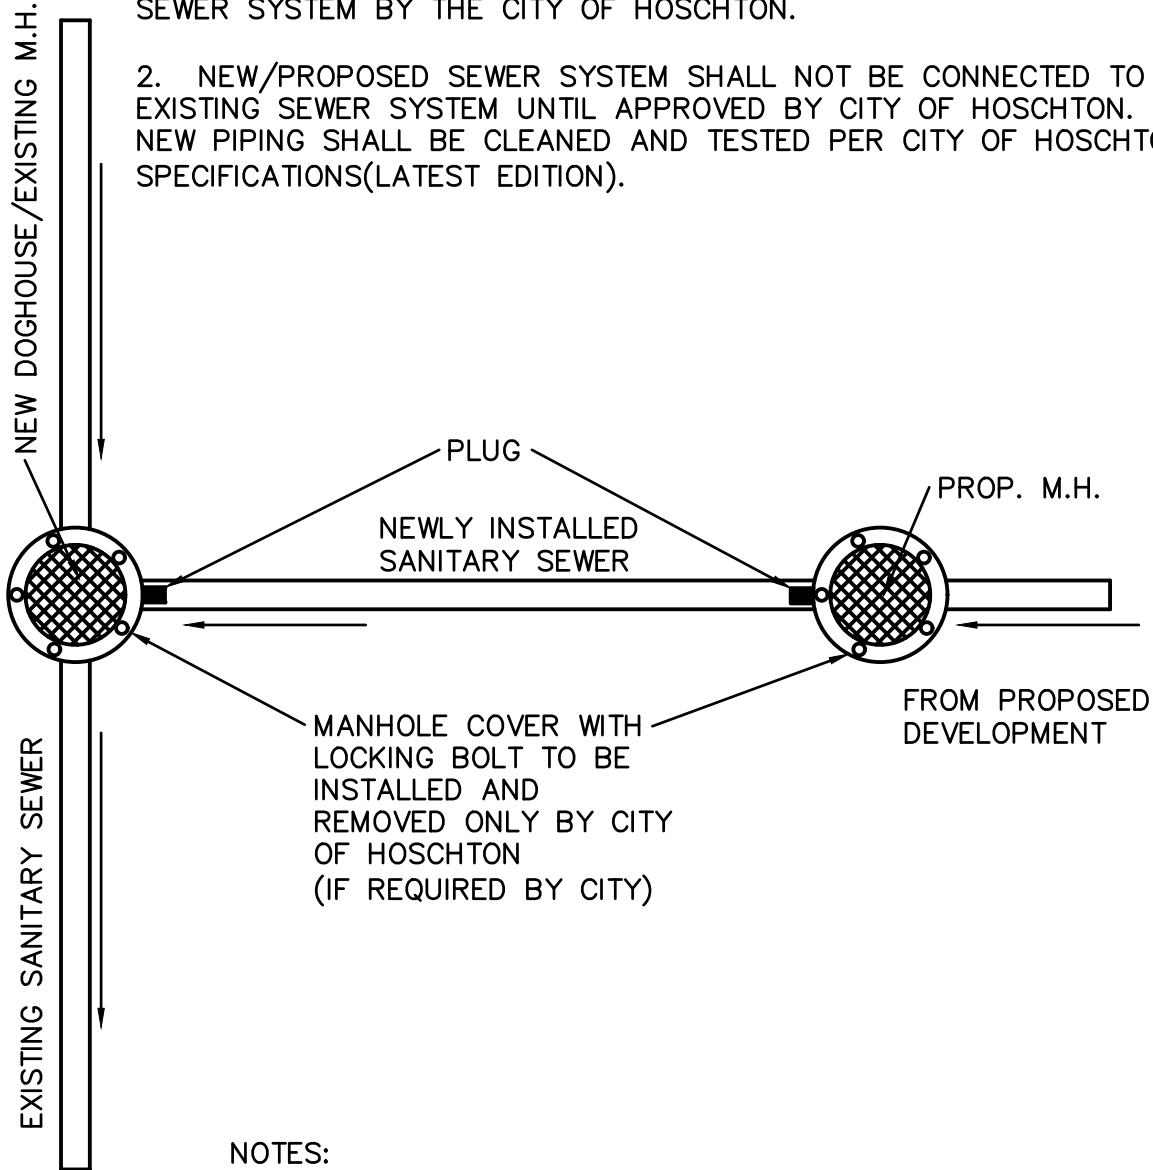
SEWER SYSTEM BY THE CITY OF HOSCHTON.

2. NEW/PROPOSED SEWER SYSTEM SHALL NOT BE CONNECTED TO EXISTING SEWER SYSTEM UNTIL APPROVED BY CITY OF HOSCHTON. NEW PIPING SHALL BE CLEANED AND TESTED PER CITY OF HOSCHT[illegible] SPECIFICATIONS(LATEST EDITION).

NEW DOGHOUSE/EXISTING M.H.

PLUG

PROP. M.H.

NEWLY INSTALLED SANITARY SEWER

FROM PROPOSED DEVELOPMENT

MANHOLE COVER WITH LOCKING BOLT TO BE INSTALLED AND REMOVED ONLY BY CITY OF HOSCHTON (IF REQUIRED BY CITY)

EXISTING SANITARY SEWER

NOTES: